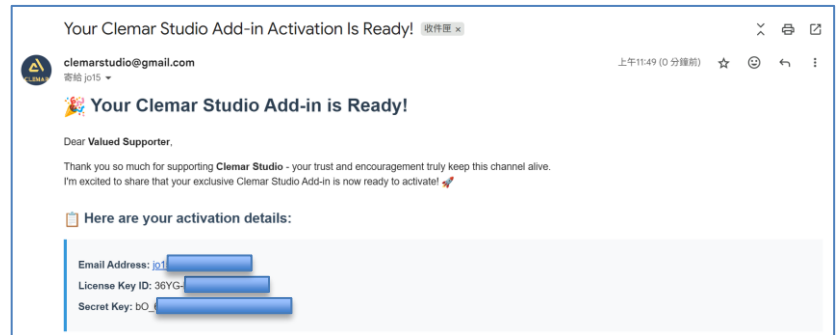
Your Clemar Studio Add-in Activation Is Ready! 收件匣 ×

clemarstudio@gmail.com
寄給 jo15

上午11:49 (0 分鐘前)

🎉 Your Clemar Studio Add-in is Ready!

Dear **Valued Supporter**,

Thank you so much for supporting **Clemar Studio** - your trust and encouragement truly keep this channel alive.
I'm excited to share that your exclusive Clemar Studio Add-in is now ready to activate! 🚀

📋 Here are your activation details:

**Email Address:** jo1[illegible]

**License Key ID:** 36YG-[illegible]

**Secret Key:** bO_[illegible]